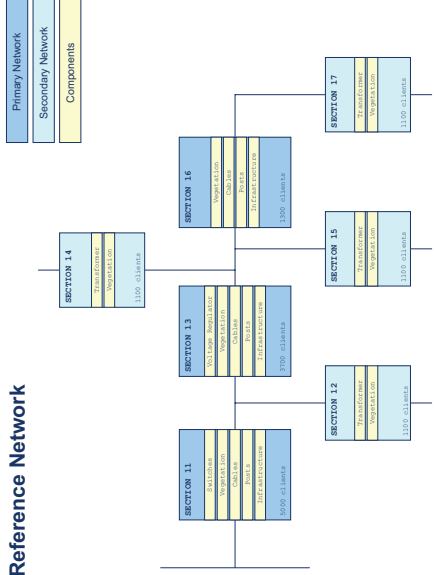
Reference Network

Primary Network

Secondary Network

Components

SECTION 11
Switches
Vegetation
Cables
Posts
Infrastructure
5000 clients

SECTION 12
Transformer
Vegetation
1100 clients

SECTION 13
Voltage Regulator
Vegetation
Cables
Posts
Infrastructure
3700 clients

SECTION 14
Transformer
Vegetation
1100 clients

SECTION 15
Transformer
Vegetation
1100 clients

SECTION 16
Vegetation
Cables
Posts
Infrastructure
1300 clients

SECTION 17
Transformer
Vegetation
1100 clients